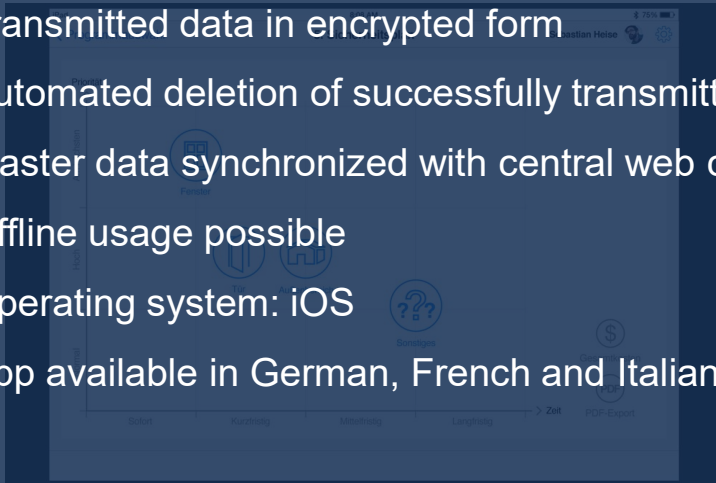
ransmitted data in encrypted form
utomated deletion of successfully transmitt
aster data synchronized with central web c
ffline usage possible
perating system: iOS
pp available in German, French and Italian

bastian Heise
Fenster
Tür
Sonstiges
Zeit
Sofort
Kurzfristig
Mittelfristig
Langfristig
PDF-Export